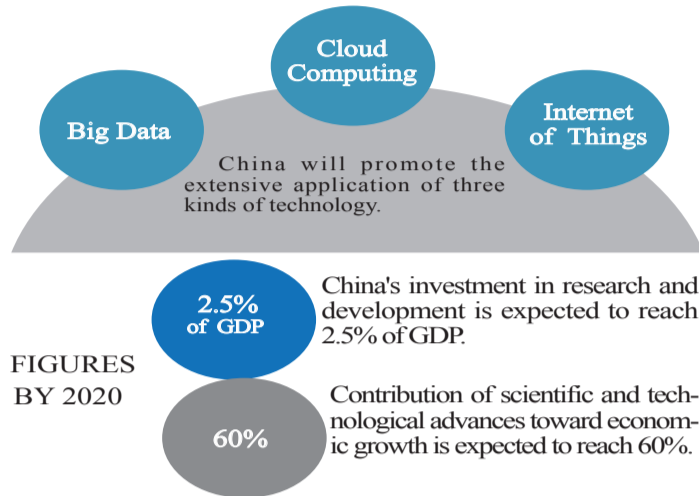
Cloud Computing

Big Data

Internet of Things

China will promote the extensive application of three kinds of technology.

FIGURES BY 2020

2.5% of GDP

China's investment in research and development is expected to reach 2.5% of GDP.

60%

Contribution of scientific and technological advances toward economic growth is expected to reach 60%.